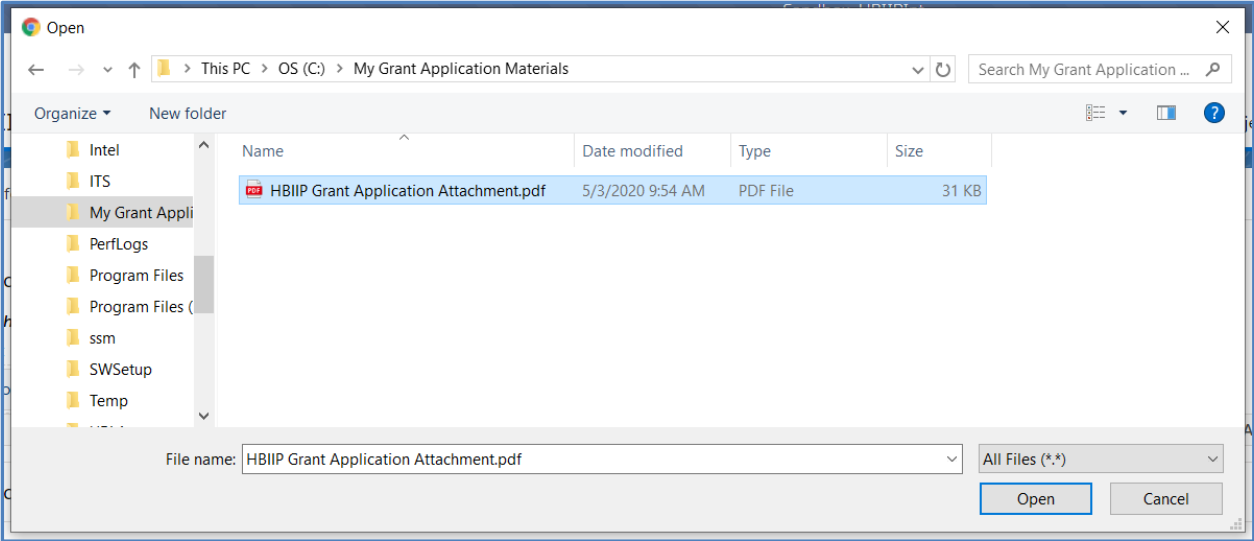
Open

This PC > OS (C:) > My Grant Application Materials

Search My Grant Application ...

Organize ▾ New folder

Intel
ITS
My Grant Appli
PerfLogs
Program Files
Program Files (
ssm
SWSetup
Temp

| Name | Date modified | Type | Size |
|---|---|---|---|
| HBIIP Grant Application Attachment.pdf | 5/3/2020 9:54 AM | PDF File | 31 KB |

File name: HBIIP Grant Application Attachment.pdf

All Files (*.*)

Open Cancel